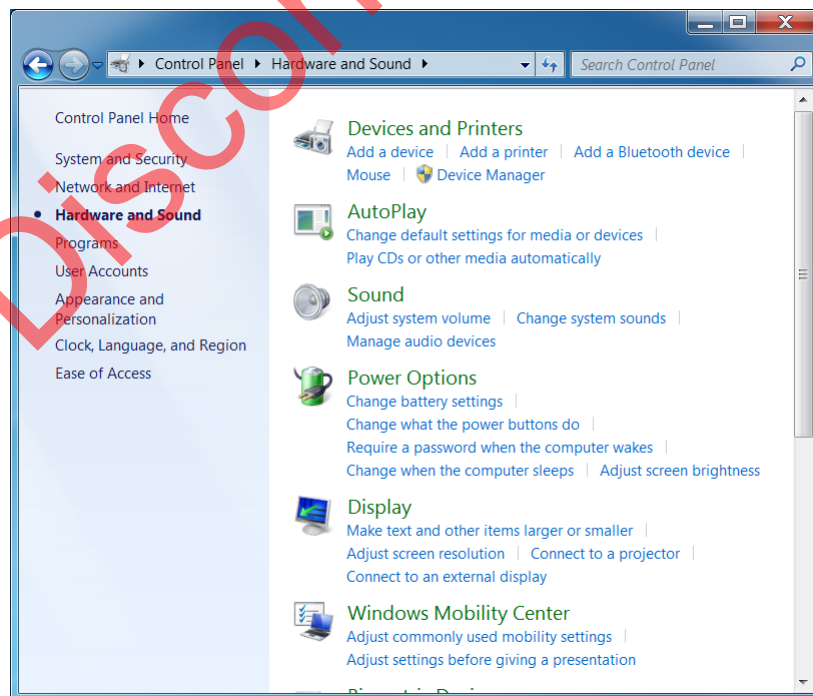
Control Panel ▸ Hardware and Sound ▸

Search Control Panel

Control Panel Home

System and Security

Network and Internet

Hardware and Sound

Programs

User Accounts

Appearance and Personalization

Clock, Language, and Region

Ease of Access

Devices and Printers

Add a device | Add a printer | Add a Bluetooth device | Mouse | Device Manager

AutoPlay

Change default settings for media or devices | Play CDs or other media automatically

Sound

Adjust system volume | Change system sounds | Manage audio devices

Power Options

Change battery settings | Change what the power buttons do | Require a password when the computer wakes | Change when the computer sleeps | Adjust screen brightness

Display

Make text and other items larger or smaller | Adjust screen resolution | Connect to a projector | Connect to an external display

Windows Mobility Center

Adjust commonly used mobility settings | Adjust settings before giving a presentation

Discon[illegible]

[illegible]